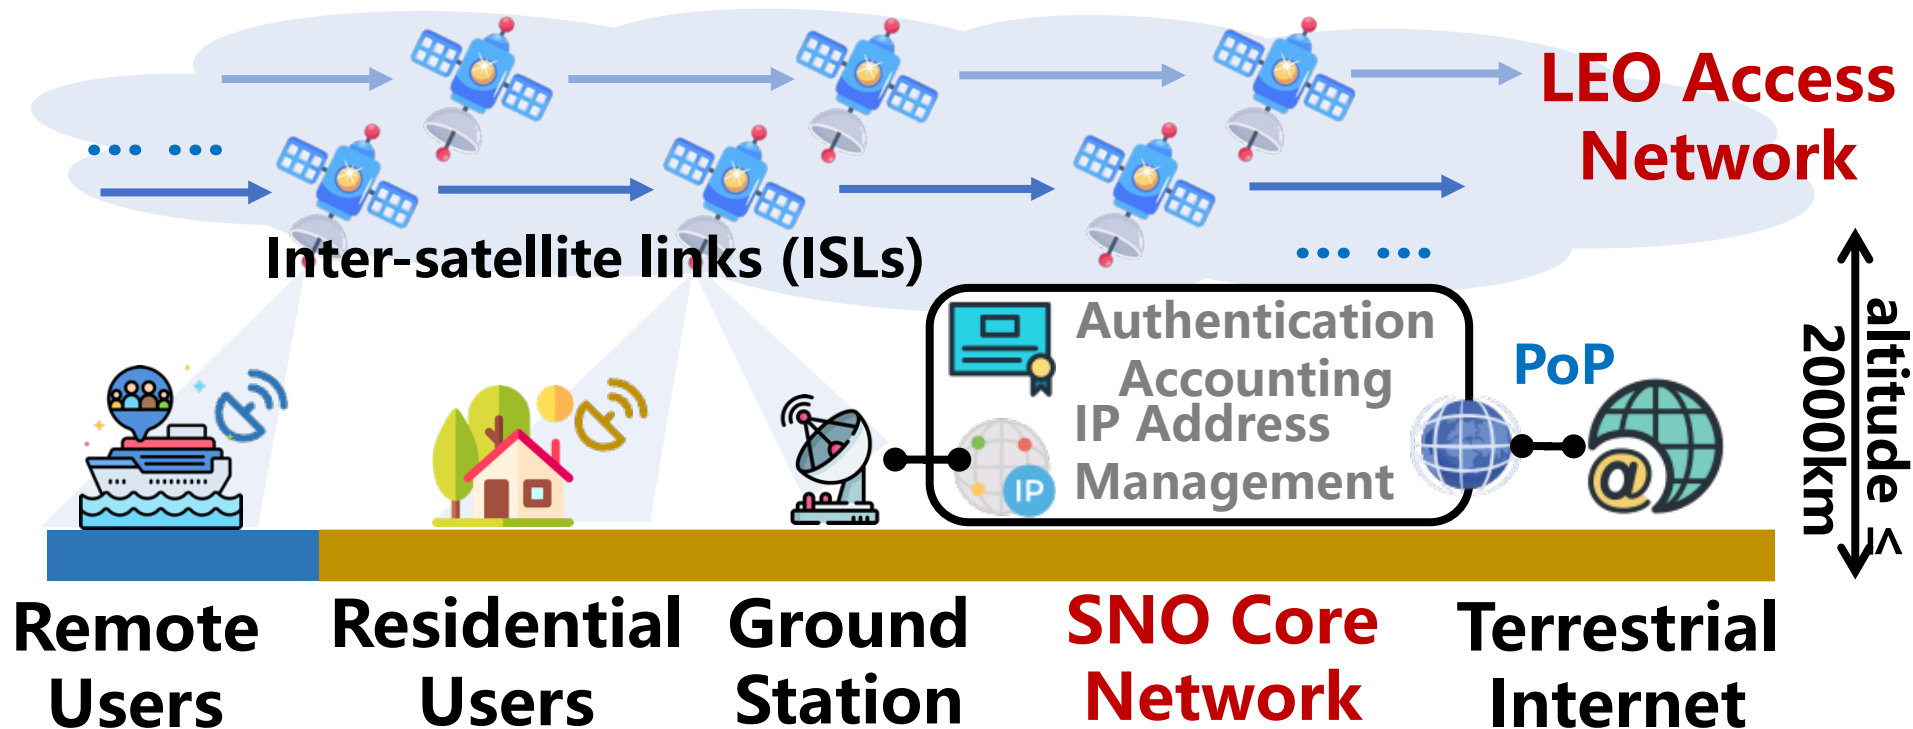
LEO Access Network

Inter-satellite links (ISLs)

Authentication
Accounting
IP Address
Management

IP

PoP

altitude $\leq$ 2000km

Remote Users

Residential Users

Ground Station

SNO Core Network

Terrestrial Internet